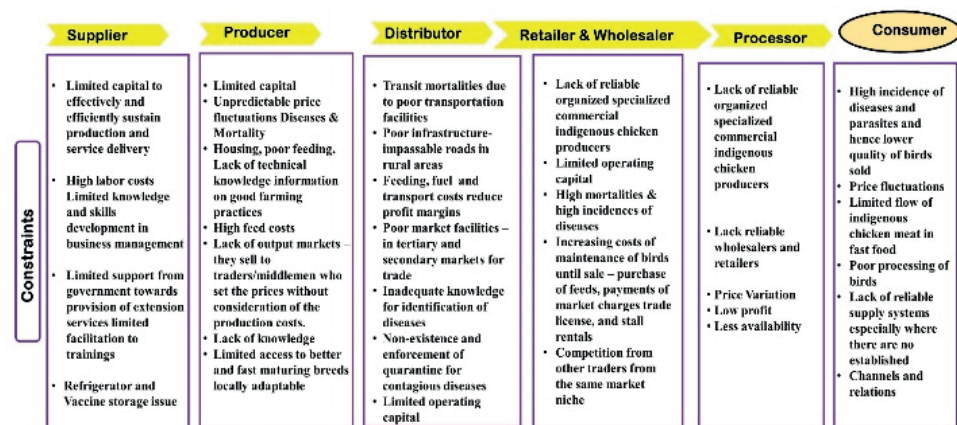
Supplier | Producer | Distributor | Retailer & Wholesaler | Processor | Consumer

Constraints

Supplier
- Limited capital to effectively and efficiently sustain production and service delivery
- High labor costs Limited knowledge and skills development in business management
- Limited support from government towards provision of extension services limited facilitation to trainings
- Refrigerator and Vaccine storage issue

Producer
- Limited capital
- Unpredictable price fluctuations Diseases & Mortality
- Housing, poor feeding. Lack of technical knowledge information on good farming practices
- High feed costs
- Lack of output markets – they sell to traders/middlemen who set the prices without consideration of the production costs.
- Lack of knowledge
- Limited access to better and fast maturing breeds locally adaptable

Distributor
- Transit mortalities due to poor transportation facilities
- Poor infrastructure-impassable roads in rural areas
- Feeding, fuel and transport costs reduce profit margins
- Poor market facilities – in tertiary and secondary markets for trade
- Inadequate knowledge for identification of diseases
- Non-existence and enforcement of quarantine for contagious diseases
- Limited operating capital

Retailer & Wholesaler
- Lack of reliable organized specialized commercial indigenous chicken producers
- Limited operating capital
- High mortalities & high incidences of diseases
- Increasing costs of maintenance of birds until sale – purchase of feeds, payments of market charges trade license, and stall rentals
- Competition from other traders from the same market niche

Processor
- Lack of reliable organized specialized commercial indigenous chicken producers
- Lack reliable wholesalers and retailers
- Price Variation
- Low profit
- Less availability

Consumer
- High incidence of diseases and parasites and hence lower quality of birds sold
- Price fluctuations
- Limited flow of indigenous chicken meat in fast food
- Poor processing of birds
- Lack of reliable supply systems especially where there are no established
- Channels and relations